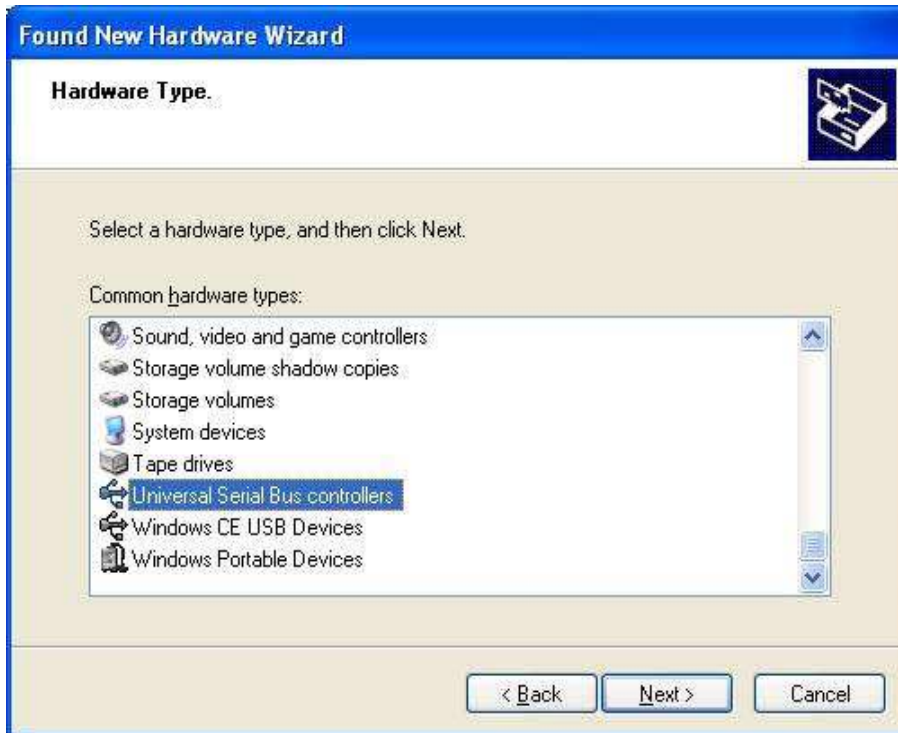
Found New Hardware Wizard

Hardware Type.

Select a hardware type, and then click Next.

Common hardware types:

Sound, video and game controllers
Storage volume shadow copies
Storage volumes
System devices
Tape drives
Universal Serial Bus controllers
Windows CE USB Devices
Windows Portable Devices

< Back
Next >
Cancel